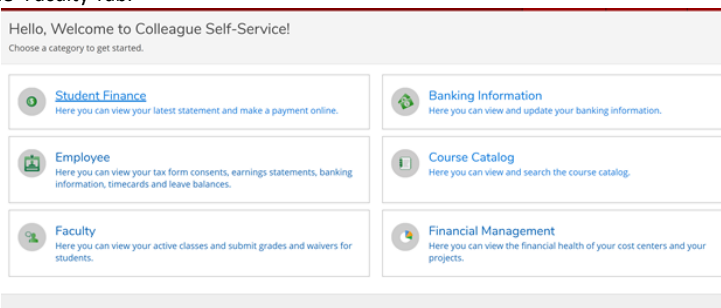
e Faculty Tab.

Hello, Welcome to Colleague Self-Service!
Choose a category to get started.

Student Finance
Here you can view your latest statement and make a payment online.

Banking Information
Here you can view and update your banking information.

Employee
Here you can view your tax form consents, earnings statements, banking information, timecards and leave balances.

Course Catalog
Here you can view and search the course catalog.

Faculty
Here you can view your active classes and submit grades and waivers for students.

Financial Management
Here you can view the financial health of your cost centers and your projects.